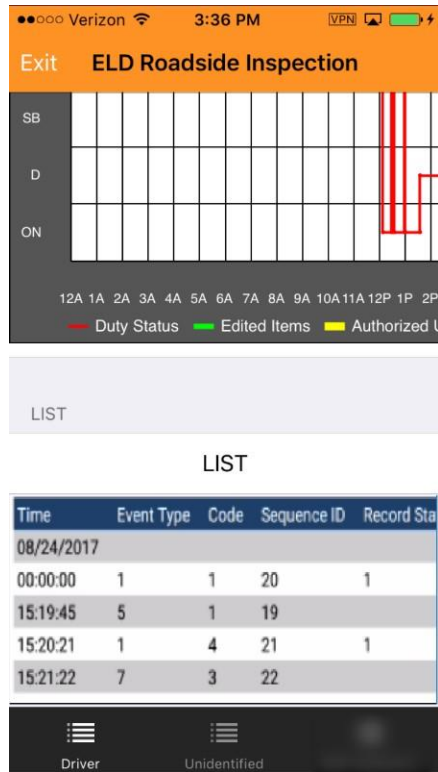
●●○○○ Verizon 3:36 PM VPN

Exit ELD Roadside Inspection

SB

D

ON

12A 1A 2A 3A 4A 5A 6A 7A 8A 9A 10A 11A 12P 1P 2P

Duty Status Edited Items Authorized U

LIST

LIST

| Time | Event Type | Code | Sequence ID | Record Sta |
|---|---|---|---|---|
| 08/24/2017 | | | | |
| 00:00:00 | 1 | 1 | 20 | 1 |
| 15:19:45 | 5 | 1 | 19 | |
| 15:20:21 | 1 | 4 | 21 | 1 |
| 15:21:22 | 7 | 3 | 22 | |

Driver Unidentified